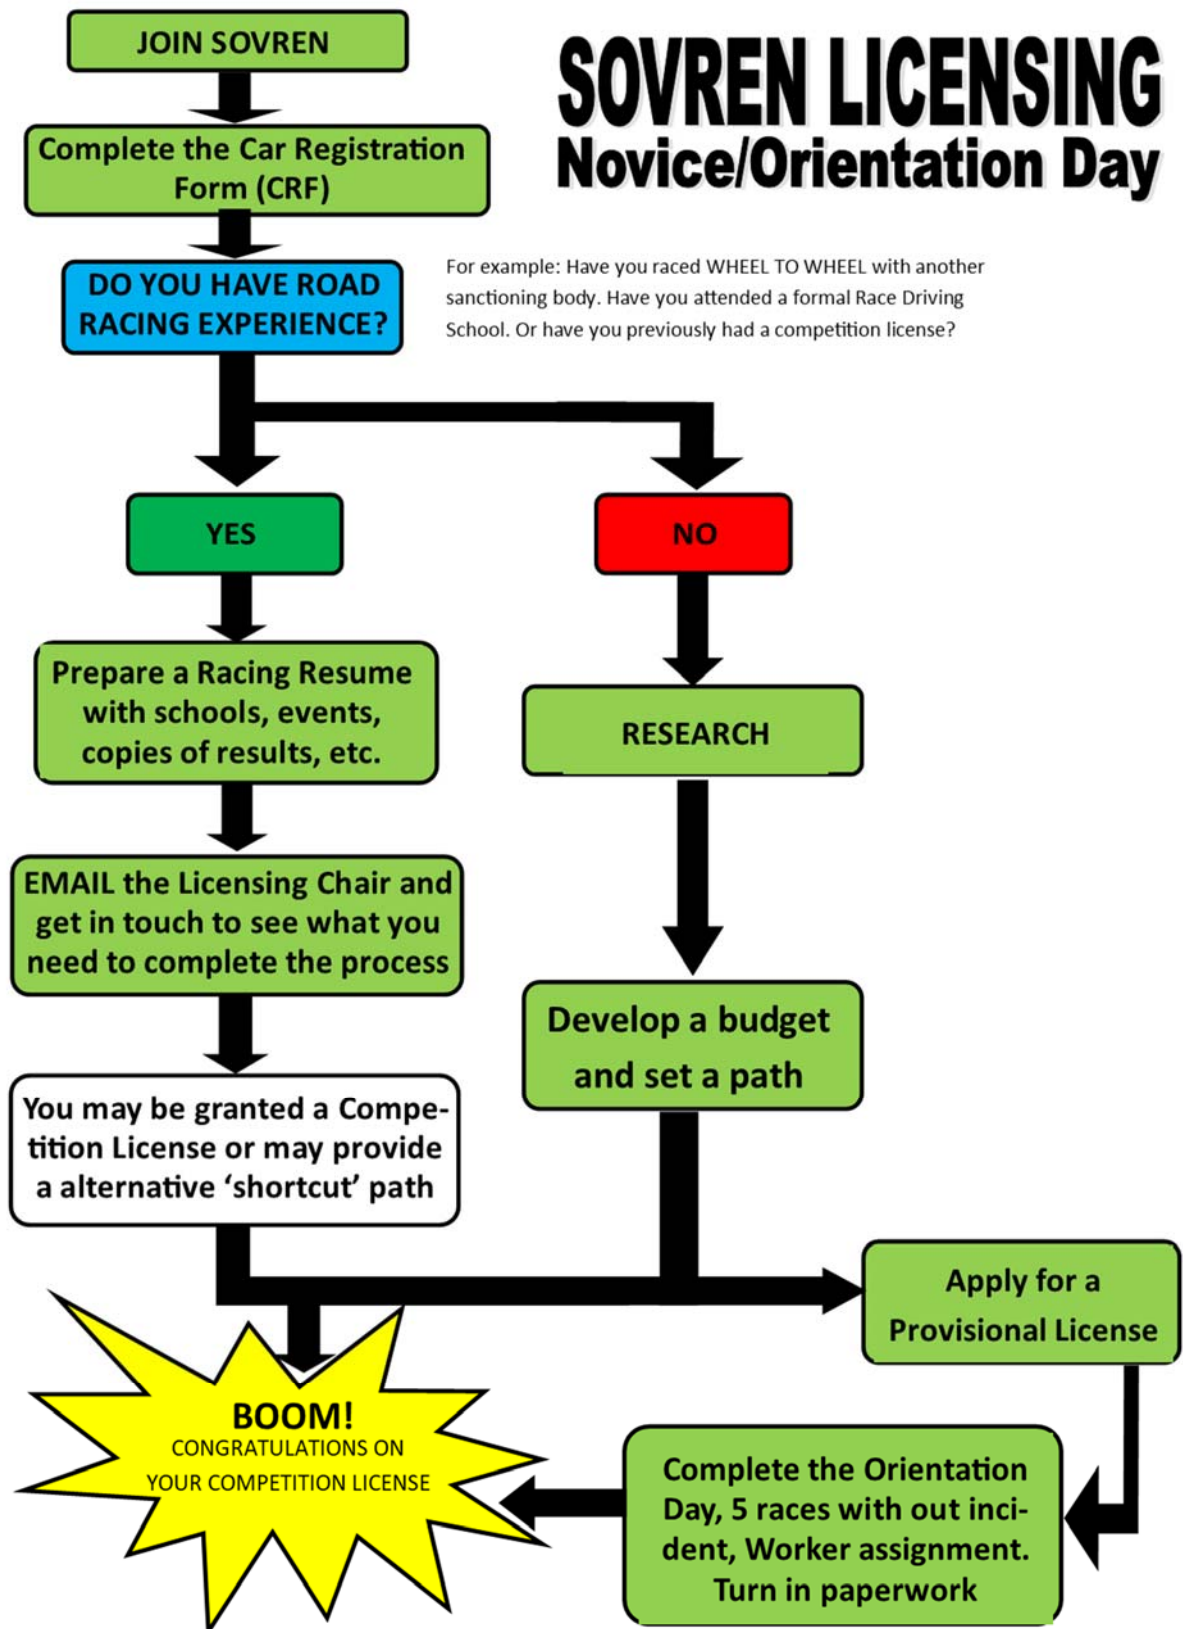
SOVREN LICENSING
Novice/Orientation Day

JOIN SOVREN

Complete the Car Registration Form (CRF)

DO YOU HAVE ROAD RACING EXPERIENCE?

For example: Have you raced WHEEL TO WHEEL with another sanctioning body. Have you attended a formal Race Driving School. Or have you previously had a competition license?

YES

NO

Prepare a Racing Resume with schools, events, copies of results, etc.

RESEARCH

EMAIL the Licensing Chair and get in touch to see what you need to complete the process

Develop a budget and set a path

You may be granted a Competition License or may provide a alternative 'shortcut' path

Apply for a Provisional License

BOOM!
CONGRATULATIONS ON YOUR COMPETITION LICENSE

Complete the Orientation Day, 5 races with out incident, Worker assignment. Turn in paperwork